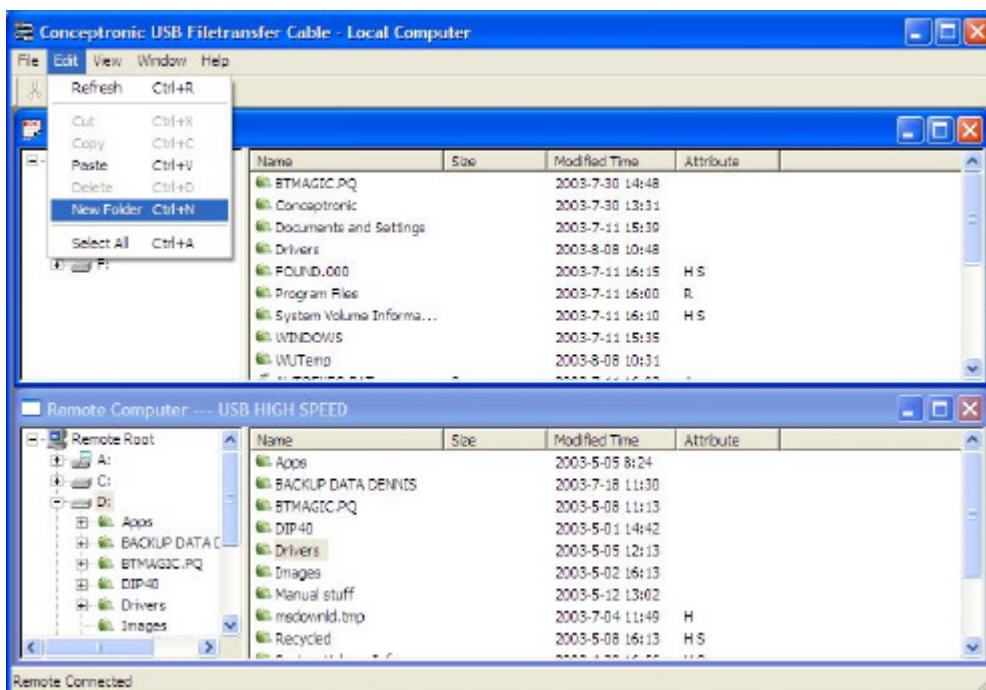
Conceptronic USB Filetransfer Cable - Local Computer

File Edit View Window Help

Refresh Ctrl+R
Cut Ctrl+X
Copy Ctrl+C
Paste Ctrl+V
Delete Ctrl+D
New Folder Ctrl+N
Select All Ctrl+A

F:

| Name | Size | Modified Time | Attribute |
|---|---|---|---|
| BTMAGIC.PQ | | 2003-7-30 14:48 | |
| Conceptronic | | 2003-7-30 13:31 | |
| Documents and Settings | | 2003-7-11 15:30 | |
| Drivers | | 2003-8-08 10:48 | |
| FOUND.000 | | 2003-7-11 16:15 | H S |
| Program Files | | 2003-7-11 16:00 | R |
| System Volume Informa... | | 2003-7-11 16:10 | H S |
| WINDOWS | | 2003-7-11 15:35 | |
| WUTemp | | 2003-8-08 10:31 | |

Remote Computer --- USB HIGH SPEED

Remote Root
A:
C:
D:
Apps
BACKUP DATA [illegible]
BTMAGIC.PQ
DIP40
Drivers
Images

| Name | Size | Modified Time | Attribute |
|---|---|---|---|
| Apps | | 2003-5-05 8:24 | |
| BACKUP DATA DENNIS | | 2003-7-18 11:30 | |
| BTMAGIC.PQ | | 2003-5-08 11:13 | |
| DIP40 | | 2003-5-01 14:42 | |
| Drivers | | 2003-5-05 12:13 | |
| Images | | 2003-5-02 16:13 | |
| Manual stuff | | 2003-5-12 13:02 | |
| msdownld.tmp | | 2003-7-04 11:49 | H |
| Recycled | | 2003-5-08 16:13 | H S |

Remote Connected